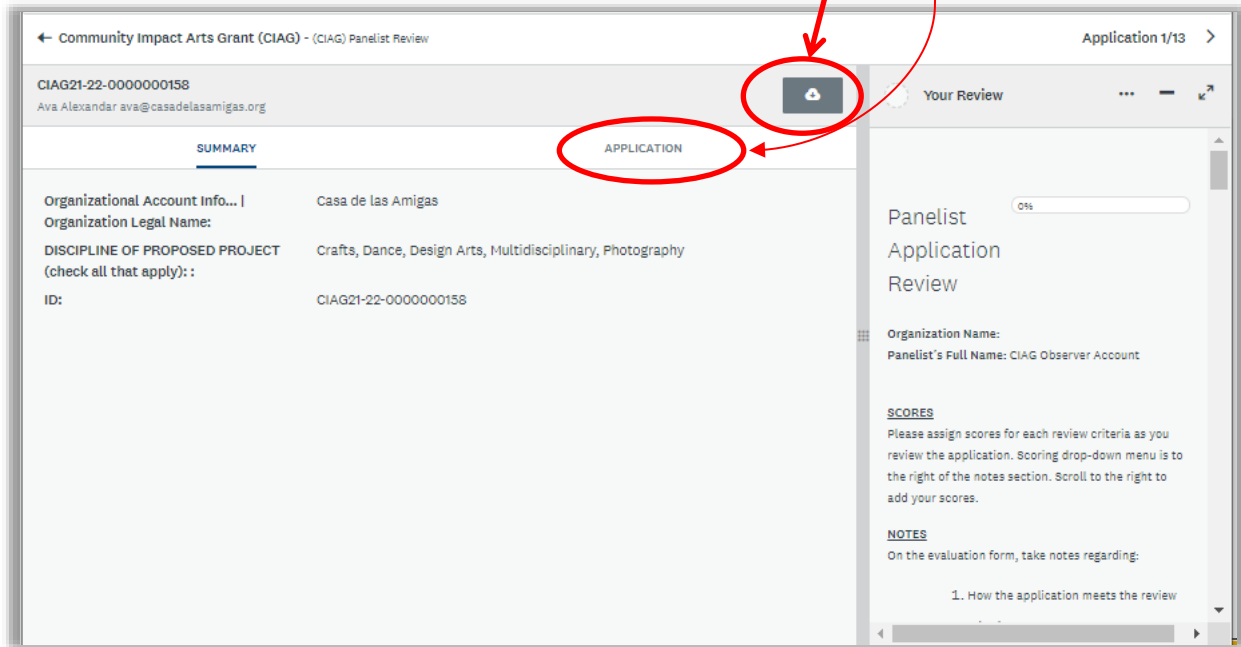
← Community Impact Arts Grant (CIAG) - (CIAG) Panelist Review

Application 1/13 >

CIAG21-22-0000000158
Ava Alexandar ava@casadelasamigas.org

Your Review

SUMMARY

APPLICATION

| | |
|---|---|
| Organizational Account Info... \| Organization Legal Name: | Casa de las Amigas |
| DISCIPLINE OF PROPOSED PROJECT (check all that apply): : | Crafts, Dance, Design Arts, Multidisciplinary, Photography |
| ID: | CIAG21-22-0000000158 |

0%

Panelist Application Review

Organization Name:
Panelist's Full Name: CIAG Observer Account

SCORES
Please assign scores for each review criteria as you review the application. Scoring drop-down menu is to the right of the notes section. Scroll to the right to add your scores.

NOTES
On the evaluation form, take notes regarding:

1. How the application meets the review